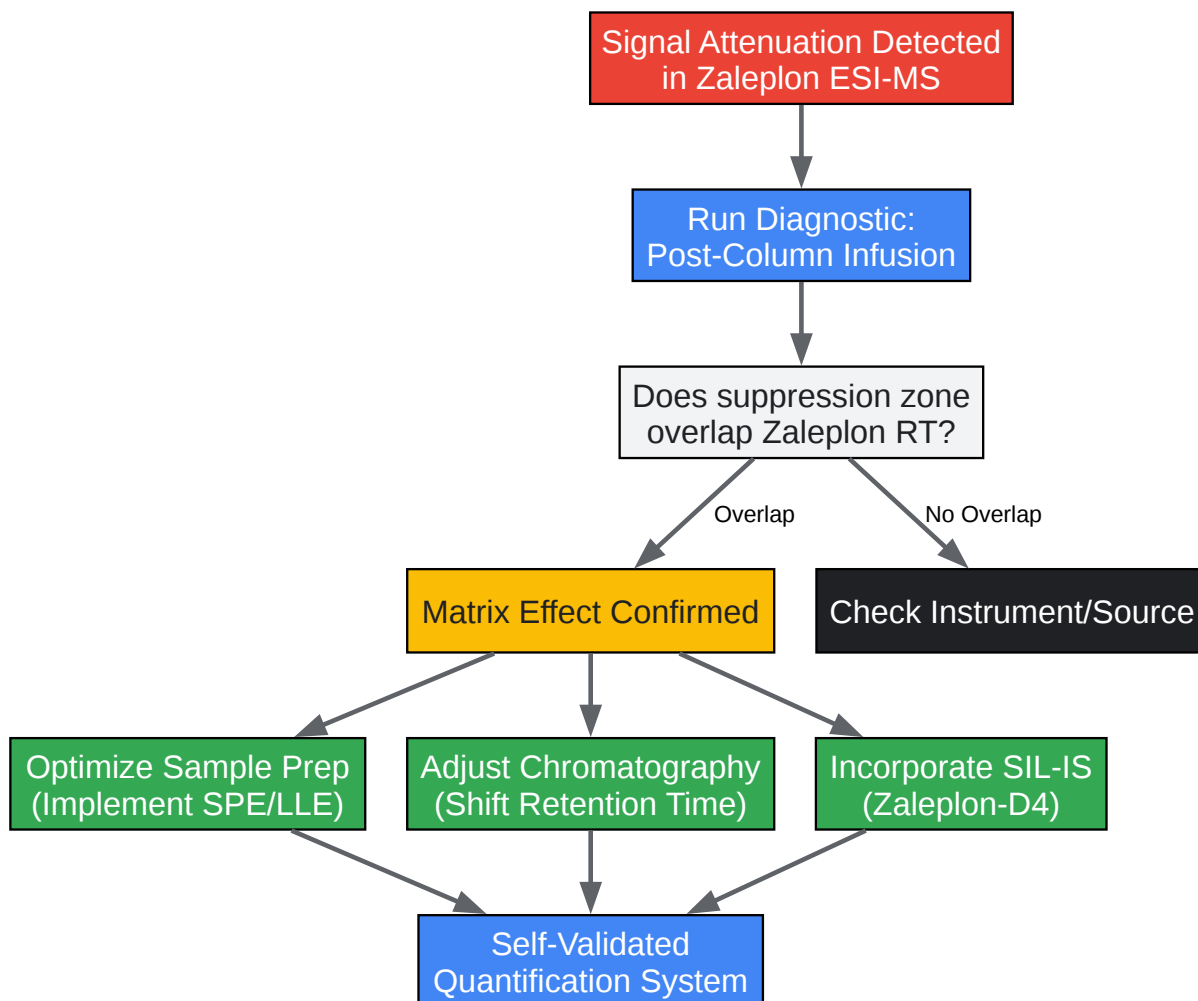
Signal Attenuation Detected in Zaleplon ESI-MS

Run Diagnostic: Post-Column Infusion

Does suppression zone overlap Zaleplon RT?

Overlap

No Overlap

Matrix Effect Confirmed

Check Instrument/Source

Optimize Sample Prep (Implement SPE/LLE)

Adjust Chromatography (Shift Retention Time)

Incorporate SIL-IS (Zaleplon-D4)

Self-Validated Quantification System